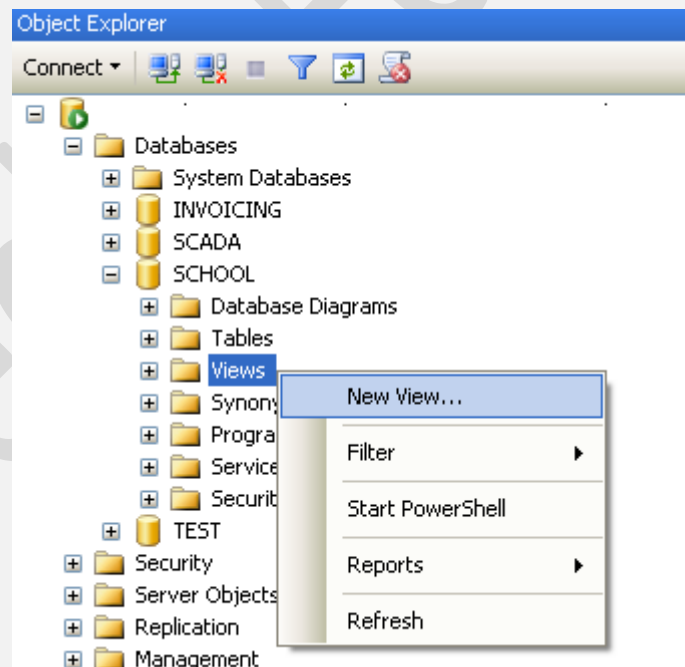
Object Explorer

Connect ▾

Databases

System Databases

INVOICING

SCADA

SCHOOL

Database Diagrams

Tables

Views

Synony

Progra

Service

Securit

TEST

Security

Server Objects

Replication

Management

New View...

Filter

Start PowerShell

Reports

Refresh